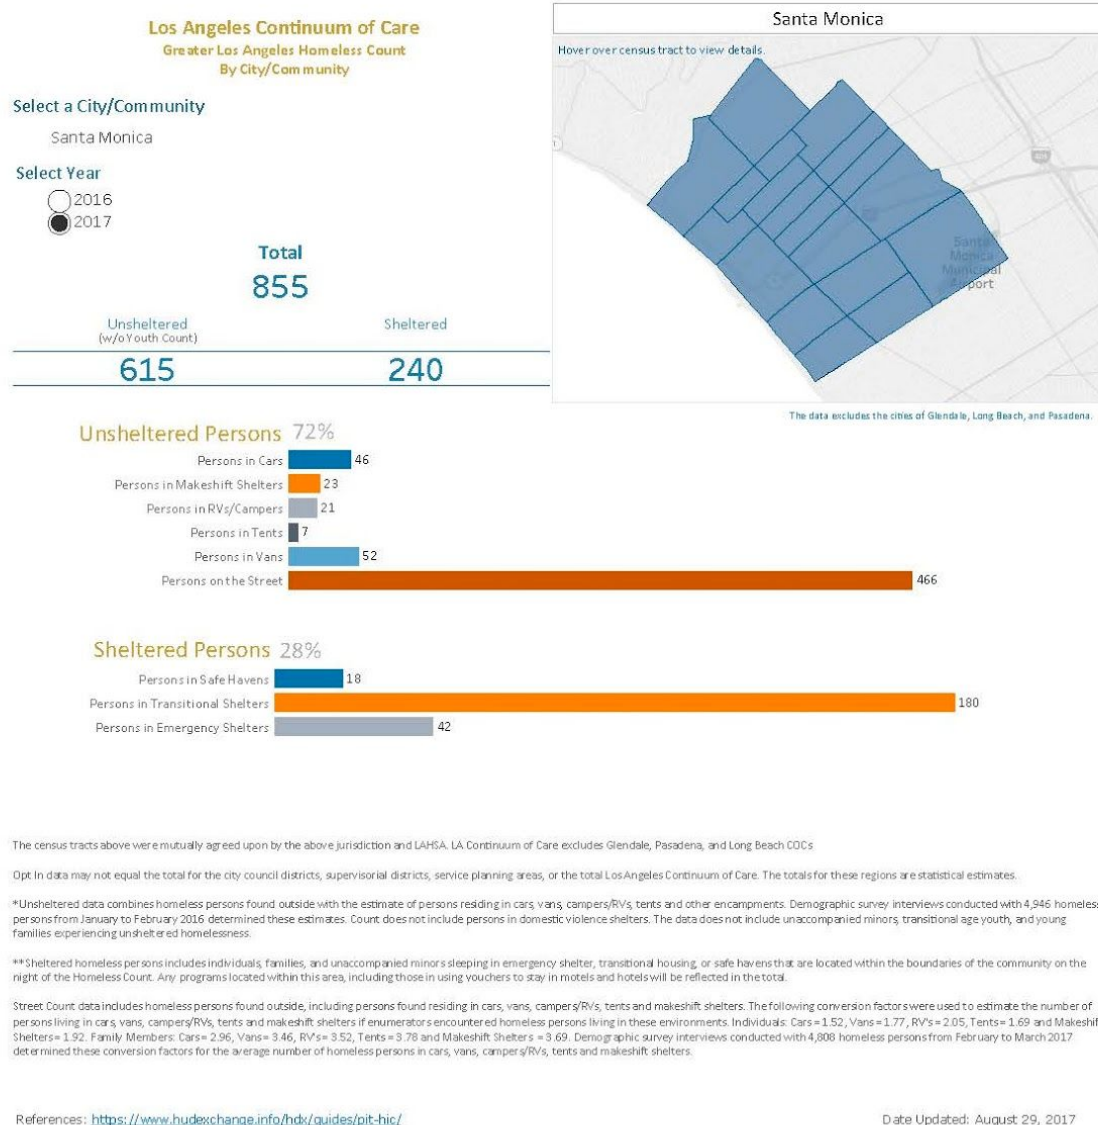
Los Angeles Continuum of Care
Greater Los Angeles Homeless Count
By City/Community

Select a City/Community
Santa Monica

Select Year
2016
2017

Total
855

Unsheltered
(w/o Youth Count)
615

Sheltered
240

Santa Monica
Hover over census tract to view details.
Santa Monica Municipal Airport

The data excludes the cities of Glendale, Long Beach, and Pasadena.

Unsheltered Persons 72%
| | |
|---|---|
| Persons in Cars | 46 |
| Persons in Makeshift Shelters | 23 |
| Persons in RVs/Campers | 21 |
| Persons in Tents | 7 |
| Persons in Vans | 52 |
| Persons on the Street | 466 |

Sheltered Persons 28%
| | |
|---|---|
| Persons in Safe Havens | 18 |
| Persons in Transitional Shelters | 180 |
| Persons in Emergency Shelters | 42 |

The census tracts above were mutually agreed upon by the above jurisdiction and LAHSA. LA Continuum of Care excludes Glendale, Pasadena, and Long Beach COCs

Opt In data may not equal the total for the city council districts, supervisorial districts, service planning areas, or the total Los Angeles Continuum of Care. The totals for these regions are statistical estimates.

*Unsheltered data combines homeless persons found outside with the estimate of persons residing in cars, vans, campers/RVs, tents and other encampments. Demographic survey interviews conducted with 4,946 homeless persons from January to February 2016 determined these estimates. Count does not include persons in domestic violence shelters. The data does not include unaccompanied minors, transitional age youth, and young families experiencing unsheltered homelessness.

**Sheltered homeless persons includes individuals, families, and unaccompanied minors sleeping in emergency shelter, transitional housing, or safe havens that are located within the boundaries of the community on the night of the Homeless Count. Any programs located within this area, including those in using vouchers to stay in motels and hotels will be reflected in the total.

Street Count data includes homeless persons found outside, including persons found residing in cars, vans, campers/RVs, tents and makeshift shelters. The following conversion factors were used to estimate the number of persons living in cars, vans, campers/RVs, tents and makeshift shelters if enumerators encountered homeless persons living in these environments. Individuals: Cars = 1.52, Vans = 1.77, RV's = 2.05, Tents = 1.69 and Makeshift Shelters = 1.92. Family Members: Cars = 2.96, Vans = 3.46, RV's = 3.52, Tents = 3.78 and Makeshift Shelters = 3.69. Demographic survey interviews conducted with 4,808 homeless persons from February to March 2017 determined these conversion factors for the average number of homeless persons in cars, vans, campers/RVs, tents and makeshift shelters.

References: https://www.hudexchange.info/hdx/guides/pit-hic/

Date Updated: August 29, 2017